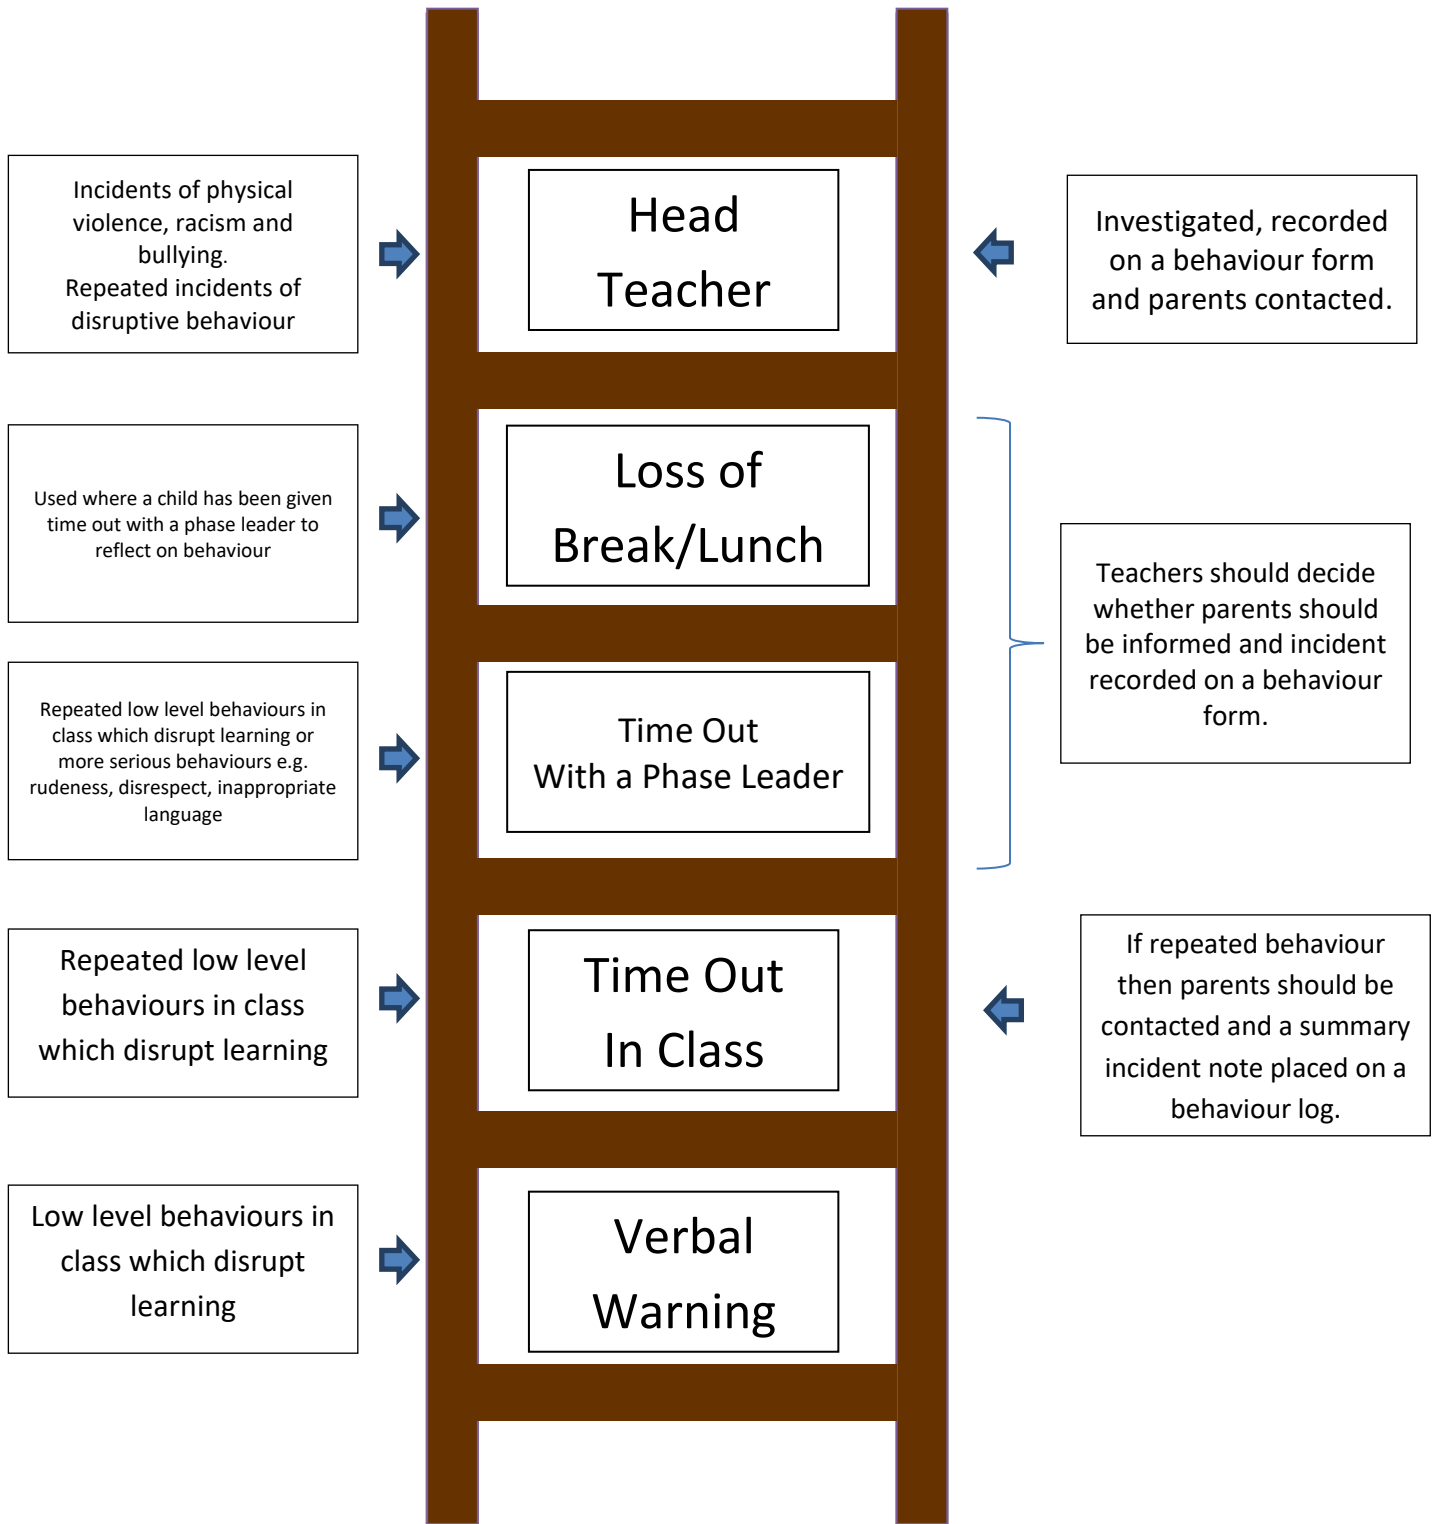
Incidents of physical violence, racism and bullying.
Repeated incidents of disruptive behaviour

Head Teacher

Investigated, recorded on a behaviour form and parents contacted.

Used where a child has been given time out with a phase leader to reflect on behaviour

Loss of Break/Lunch

Teachers should decide whether parents should be informed and incident recorded on a behaviour form.

Repeated low level behaviours in class which disrupt learning or more serious behaviours e.g. rudeness, disrespect, inappropriate language

Time Out
With a Phase Leader

Repeated low level behaviours in class which disrupt learning

Time Out In Class

If repeated behaviour then parents should be contacted and a summary incident note placed on a behaviour log.

Low level behaviours in class which disrupt learning

Verbal Warning